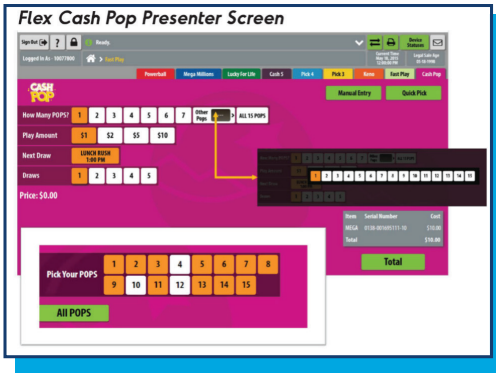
Flex Cash Pop Presenter Screen

Sign Out ? Ready

Device Statuses

Logged In As - 10077806

Current Time May 16, 2015 12:00:00 PM

Legal Sale Age 00:00 19996

Fast Play

Powerball Mega Millions Lucky For Life Cash 5 Pick 4 Pick 3 Keno Fast Play Cash Pop

CASH POP

Manual Entry Quick Pick

How Many POPS? 1 2 3 4 5 6 7 Other Pops ALL 15 POPS

Play Amount $1 $2 $5 $10

Next Draw LUNCH RUSH 1:00 PM

Draws 1 2 3 4 5

Price: $0.00

1 2 3 4 5 6 7 8 9 10 11 12 13 14 15

Item Serial Number Cost

MEGA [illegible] $10.00

Total $10.00

Total

Pick Your POPS 1 2 3 4 5 6 7 8 9 10 11 12 13 14 15

All POPS